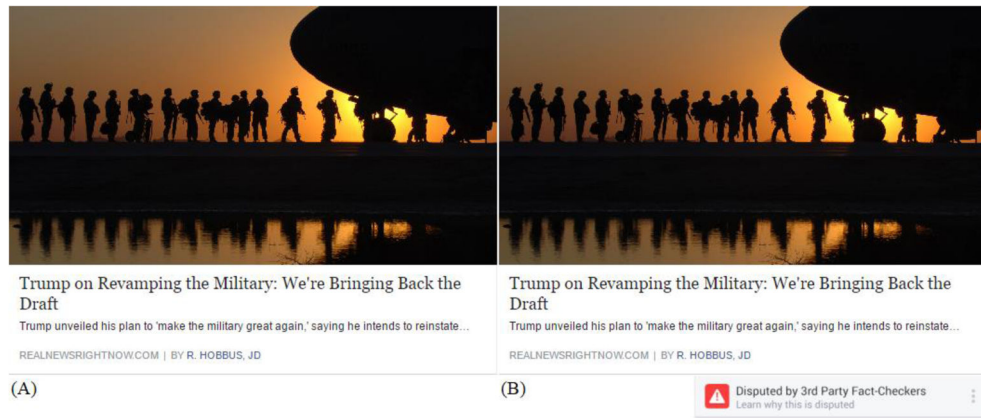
Trump on Revamping the Military: We're Bringing Back the Draft

Trump unveiled his plan to 'make the military great again,' saying he intends to reinstate...

REALNEWSRIGHTNOW.COM | BY R. HOBBUS, JD

(A)

Trump on Revamping the Military: We're Bringing Back the Draft

Trump unveiled his plan to 'make the military great again,' saying he intends to reinstate...

REALNEWSRIGHTNOW.COM | BY R. HOBBUS, JD

(B)

Disputed by 3rd Party Fact-Checkers
Learn why this is disputed